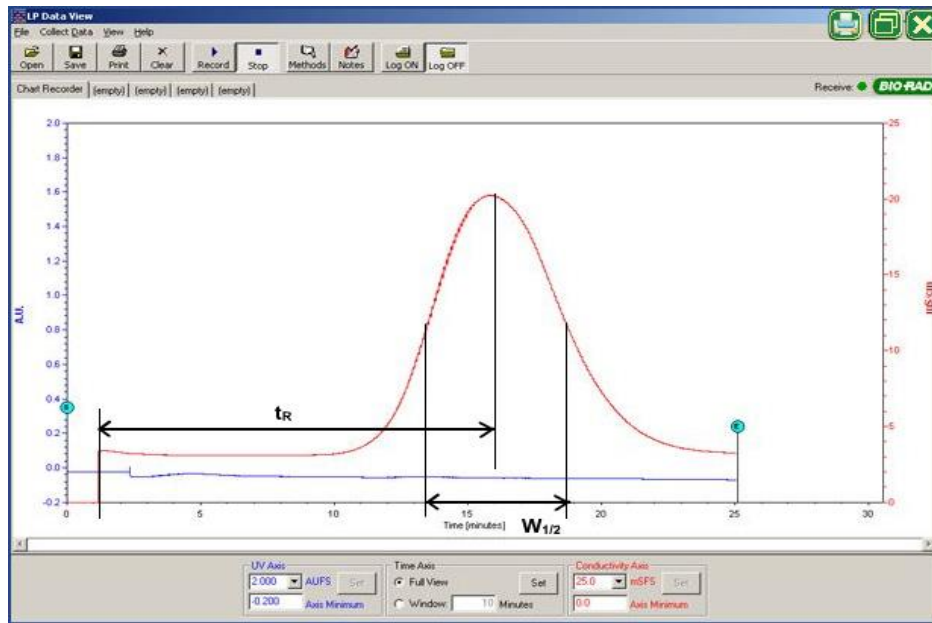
LP Data View

File Collect Data View Help

Open Save Print Clear Record Stop Methods Notes Log ON Log OFF

Chart Recorder (empty) (empty) (empty) (empty)

Receive: BIO-RAD

2.0
1.8
1.6
1.4
1.2
1.0
0.8
0.6
0.4
0.2
0.0
-0.2

A.U.

25
20
15
10
5
0

mS/cm

0 5 10 15 20 25 30

Time (minutes)

$t_R$

$W_{1/2}$

UV Axis
2.000 AUFS Set
-0.200 Axis Minimum

Time Axis
Full View Set
Window: 10 Minutes

Conductivity Axis
25.0 mSFS Set
0.0 Axis Minimum